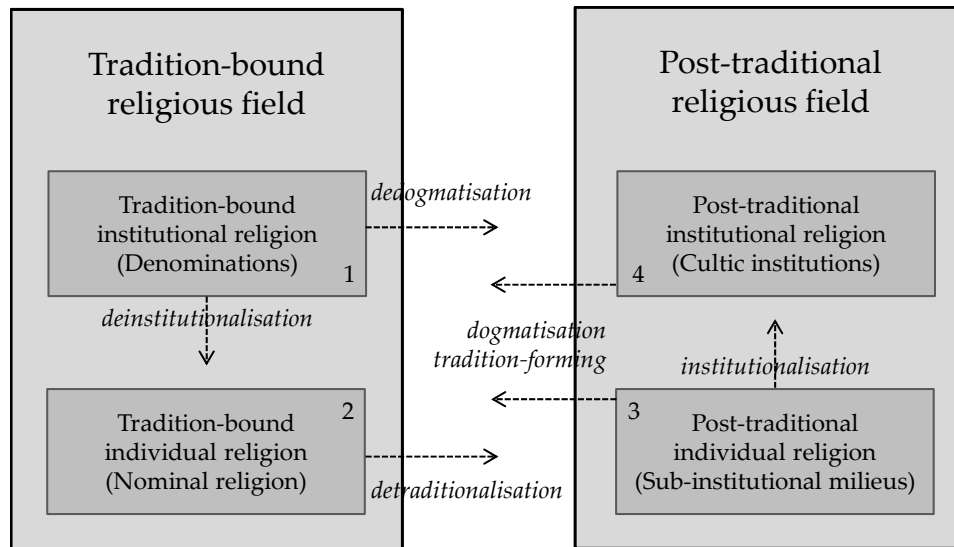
Tradition-bound religious field

Post-traditional religious field

Tradition-bound institutional religion (Denominations)

1

dedogmatisation

Post-traditional institutional religion (Cultic institutions)

4

deinstitutionalisation

dogmatisation tradition-forming

institutionalisation

Tradition-bound individual religion (Nominal religion)

2

3

Post-traditional individual religion (Sub-institutional milieus)

detraditionalisation